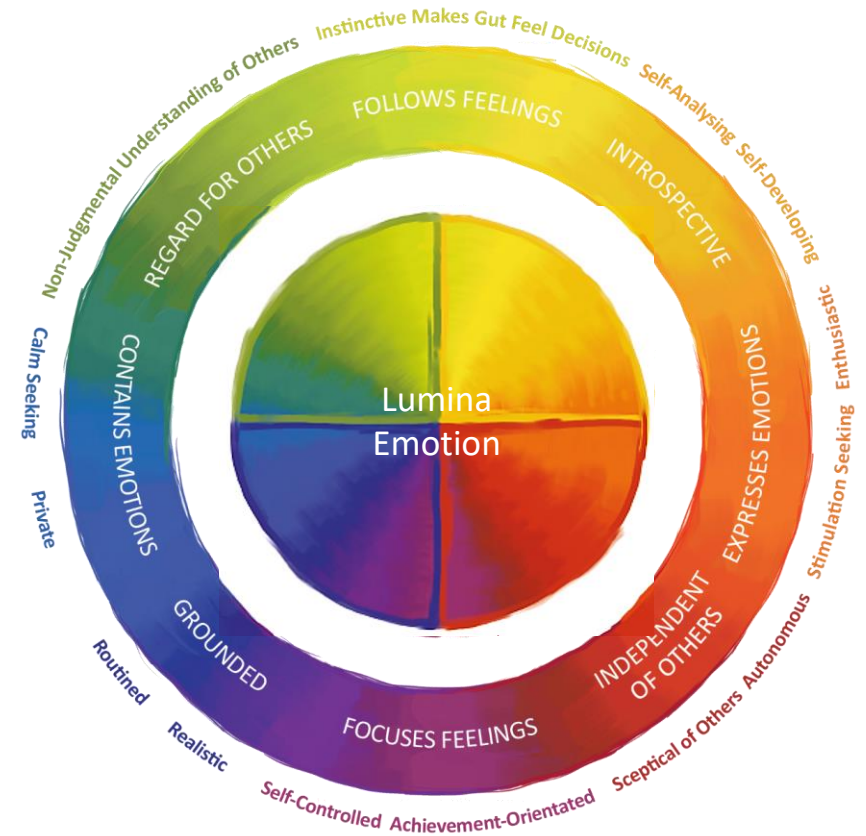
Lumina Emotion

FOLLOWS FEELINGS

INTROSPECTIVE

EXPRESSES EMOTIONS

INDEPENDENT OF OTHERS

FOCUSES FEELINGS

GROUNDED

CONTAINS EMOTIONS

REGARD FOR OTHERS

Instinctive Makes Gut Feel Decisions

Self-Analysing

Self-Developing

Enthusiastic

Stimulation Seeking

Autonomous

Sceptical of Others

Achievement-Orientated

Self-Controlled

Realistic

Routined

Private

Calm Seeking

Non-Judgmental Understanding of Others